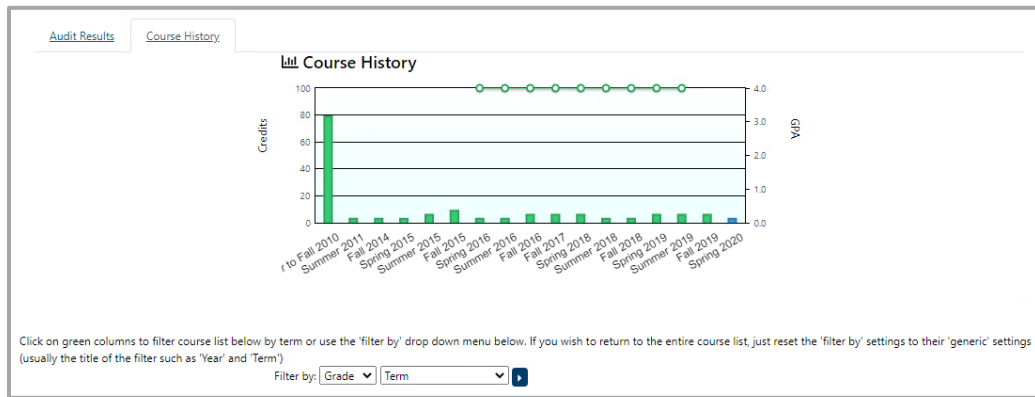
Audit Results | Course History

Course History

Credits

100
80
60
40
20
0

GPA

4.0
3.0
2.0
1.0
0.0

r to Fall 2010
Summer 2011
Fall 2014
Spring 2015
Summer 2015
Fall 2015
Spring 2016
Summer 2016
Fall 2016
Fall 2017
Spring 2018
Summer 2018
Fall 2018
Spring 2019
Summer 2019
Fall 2019
Spring 2020

Click on green columns to filter course list below by term or use the 'filter by' drop down menu below. If you wish to return to the entire course list, just reset the 'filter by' settings to their 'generic' settings (usually the title of the filter such as 'Year' and 'Term')

Filter by: Grade Term